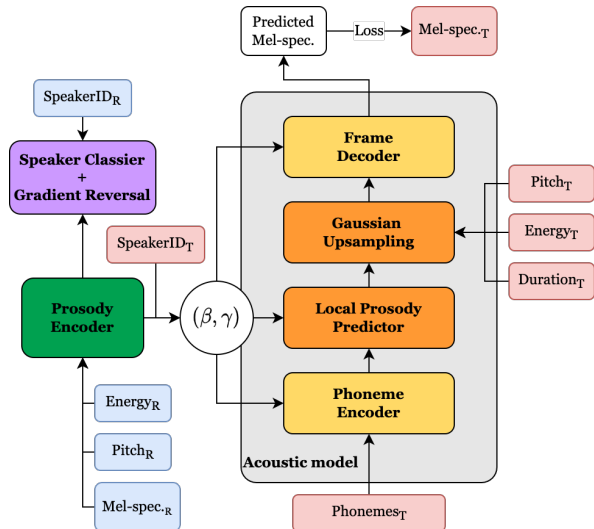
Predicted Mel-spec.

Loss

Mel-spec.$_T$

SpeakerID$_R$

Speaker Classier + Gradient Reversal

SpeakerID$_T$

Prosody Encoder

$(\beta, \gamma)$

Frame Decoder

Gaussian Upsampling

Local Prosody Predictor

Phoneme Encoder

Pitch$_T$

Energy$_T$

Duration$_T$

Energy$_R$

Pitch$_R$

Mel-spec.$_R$

Acoustic model

Phonemes$_T$